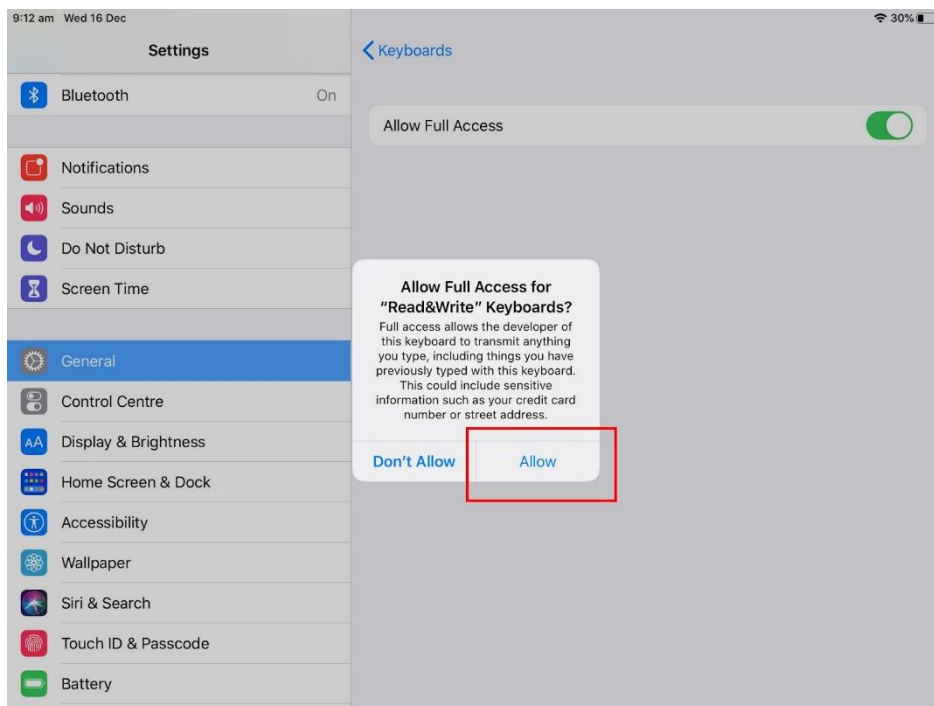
9:12 am Wed 16 Dec

30%

Settings

Bluetooth On

Notifications

Sounds

Do Not Disturb

Screen Time

General

Control Centre

Display & Brightness

Home Screen & Dock

Accessibility

Wallpaper

Siri & Search

Touch ID & Passcode

Battery

Keyboards

Allow Full Access

Allow Full Access for "Read&Write" Keyboards?

Full access allows the developer of this keyboard to transmit anything you type, including things you have previously typed with this keyboard. This could include sensitive information such as your credit card number or street address.

Don't Allow

Allow